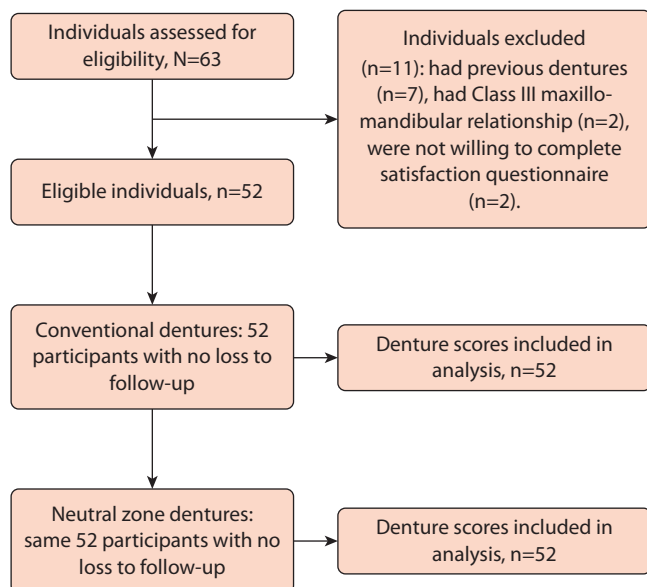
Individuals assessed for eligibility, N=63

Individuals excluded (n=11): had previous dentures (n=7), had Class III maxillomandibular relationship (n=2), were not willing to complete satisfaction questionnaire (n=2).

Eligible individuals, n=52

Conventional dentures: 52 participants with no loss to follow-up

Denture scores included in analysis, n=52

Neutral zone dentures: same 52 participants with no loss to follow-up

Denture scores included in analysis, n=52